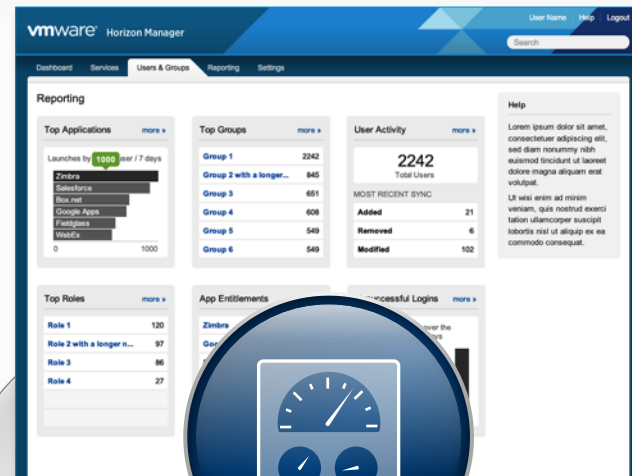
vmware Horizon Manager

User Name Help Logout

Search

Dashboard Services Users & Groups Reporting Settings

Reporting

Top Applications more »

Launches by 1000 user / 7 days

Zimbra
Salesforce
Box.net
Google Apps
Fieldglass
WebEx

0 1000

Top Groups more »

| | |
|---|---|
| Group 1 | 2242 |
| Group 2 with a longer... | 845 |
| Group 3 | 651 |
| Group 4 | 608 |
| Group 5 | 549 |
| Group 6 | 549 |

User Activity more »

2242
Total Users

MOST RECENT SYNC

| | |
|---|---|
| Added | 21 |
| Removed | 6 |
| Modified | 102 |

Help

Lorem ipsum dolor sit amet, consectetuer adipiscing elit, sed diam nonummy nibh euismod tincidunt ut laoreet dolore magna aliquam erat volutpat.

Ut wisi enim ad minim veniam, quis nostrud exerci tation ullamcorper suscipit lobortis nisl ut aliquip ex ea commodo consequat.

Top Roles more »

| | |
|---|---|
| Role 1 | 120 |
| Role 2 with a longer n... | 97 |
| Role 3 | 86 |
| Role 4 | 27 |

App Entitlements

Zimbra
Goo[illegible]

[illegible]ccessful Logins more »

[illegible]ver the
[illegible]ys